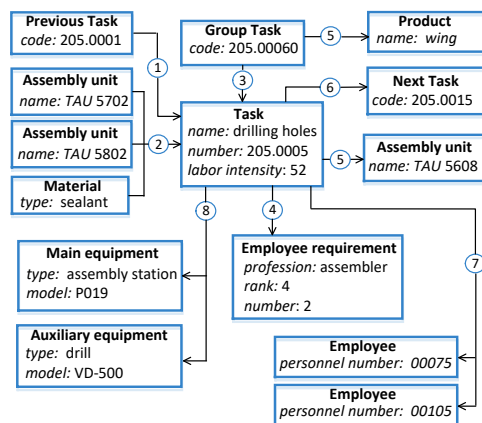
Previous Task
code: 205.0001

Group Task
code: 205.00060

Product
name: wing

Assembly unit
name: TAU 5702

Assembly unit
name: TAU 5802

Material
type: sealant

Task
name: drilling holes
number: 205.0005
labor intensity: 52

Next Task
code: 205.0015

Assembly unit
name: TAU 5608

1
2
3
4
5
5
6
7
8

Main equipment
type: assembly station
model: P019

Auxiliary equipment
type: drill
model: VD-500

Employee requirement
profession: assembler
rank: 4
number: 2

Employee
personnel number: 00075

Employee
personnel number: 00105